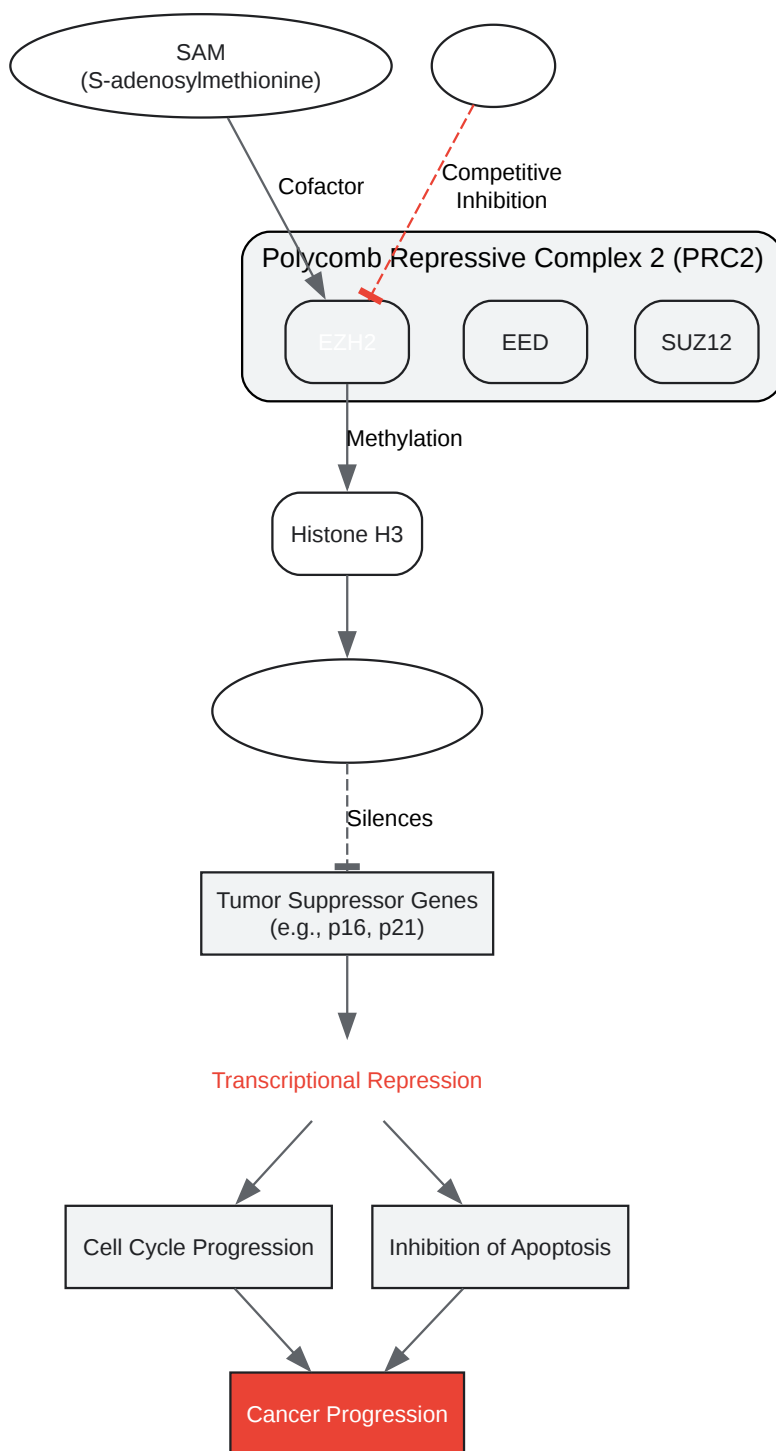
SAM
(S-adenosylmethionine)

Cofactor

Competitive
Inhibition

Polycomb Repressive Complex 2 (PRC2)

EZH2

EED

SUZ12

Methylation

Histone H3

Silences

Tumor Suppressor Genes
(e.g., p16, p21)

Transcriptional Repression

Cell Cycle Progression

Inhibition of Apoptosis

Cancer Progression